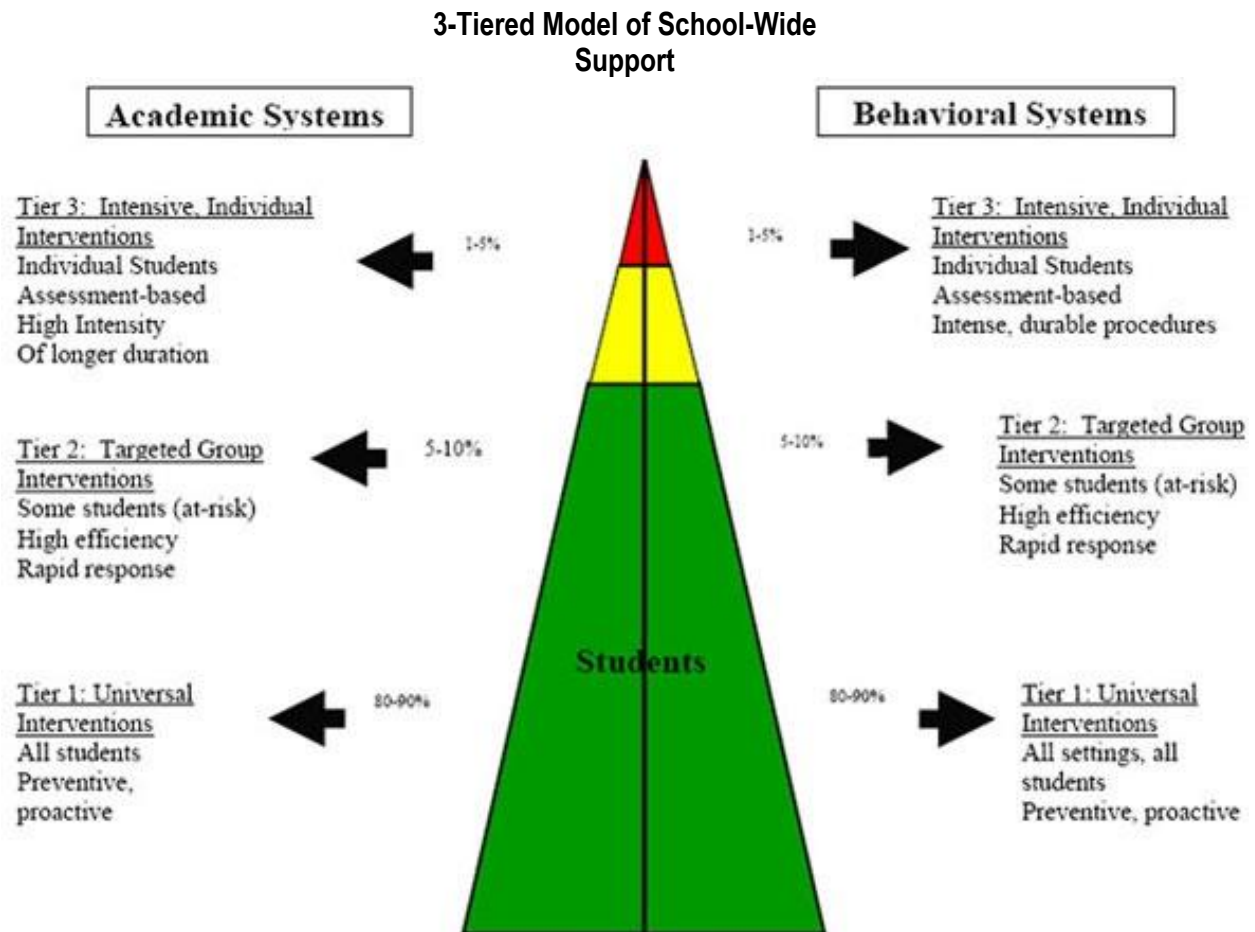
3-Tiered Model of School-Wide Support

Academic Systems

Behavioral Systems

Tier 3: Intensive, Individual Interventions
Individual Students
Assessment-based
High Intensity
Of longer duration

1-5%

1-5%

Tier 3: Intensive, Individual Interventions
Individual Students
Assessment-based
Intense, durable procedures

Tier 2: Targeted Group Interventions
Some students (at-risk)
High efficiency
Rapid response

5-10%

5-10%

Tier 2: Targeted Group Interventions
Some students (at-risk)
High efficiency
Rapid response

Students

Tier 1: Universal Interventions
All students
Preventive, proactive

80-90%

80-90%

Tier 1: Universal Interventions
All settings, all students
Preventive, proactive